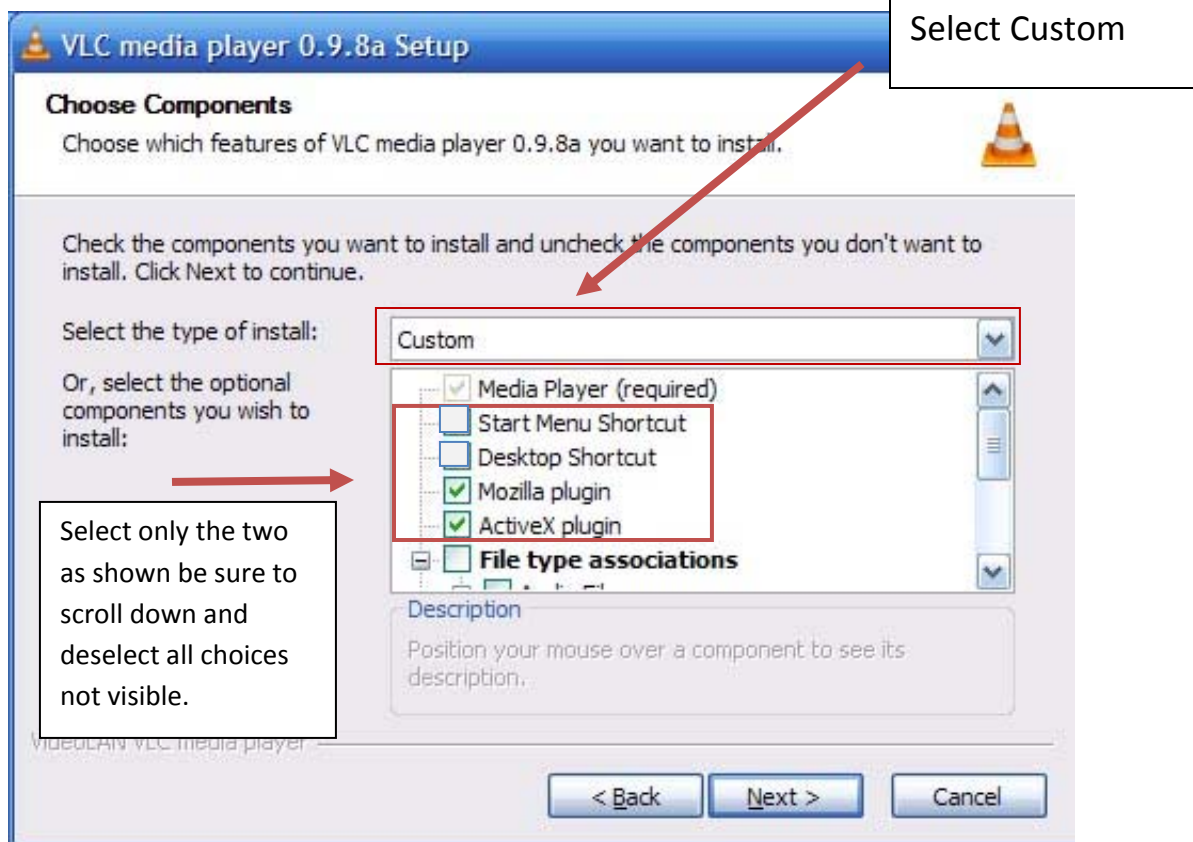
VLC media player 0.9.8a Setup

Select Custom

Choose Components

Choose which features of VLC media player 0.9.8a you want to install.

Check the components you want to install and uncheck the components you don't want to install. Click Next to continue.

Select the type of install:

Custom

Or, select the optional components you wish to install:

Media Player (required)
Start Menu Shortcut
Desktop Shortcut
Mozilla plugin
ActiveX plugin
File type associations
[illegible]

Select only the two as shown be sure to scroll down and deselect all choices not visible.

Description

Position your mouse over a component to see its description.

VideoLAN VLC media player

< Back
Next >
Cancel